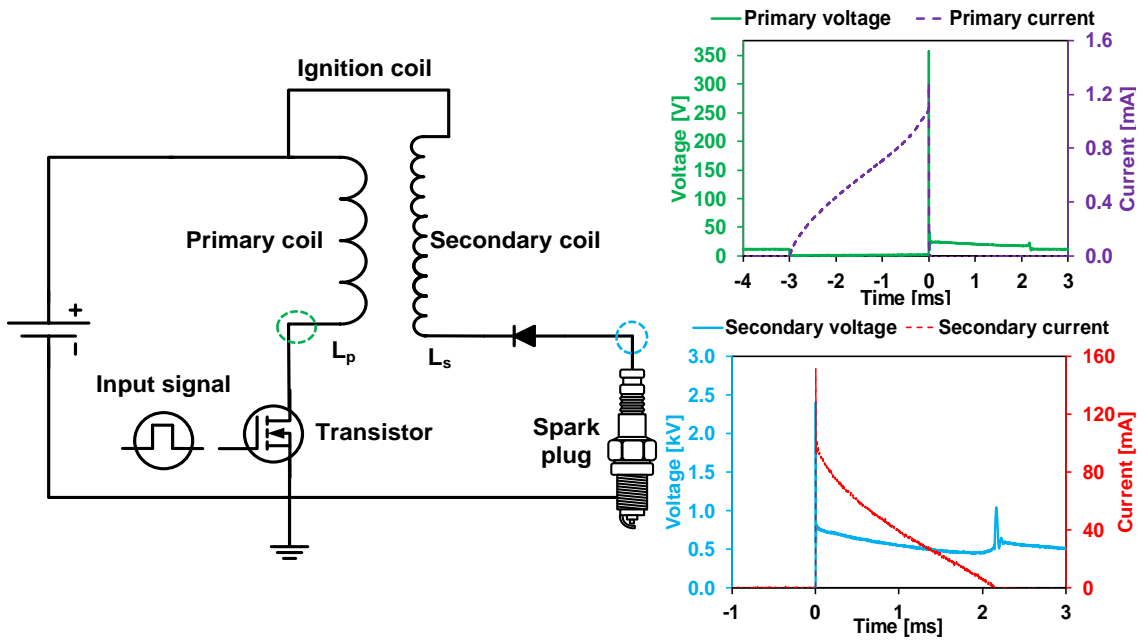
Ignition coil

Primary coil

Secondary coil

+

-

$L_p$

$L_s$

Input signal

Transistor

Spark plug

Primary voltage — Primary current

Voltage [V]

350
300
250
200
150
100
50
0

Current [mA]

1.6
1.2
0.8
0.4
0.0

-4 -3 -2 -1 0 1 2 3

Time [ms]

Secondary voltage — Secondary current

Voltage [kV]

3.0
2.5
2.0
1.5
1.0
0.5
0.0

Current [mA]

160
120
80
40
0

-1 0 1 2 3

Time [ms]